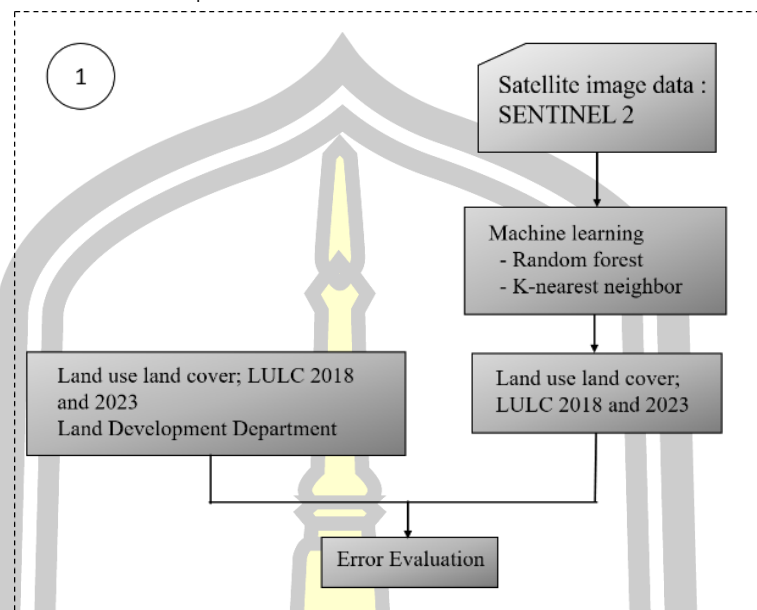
1

Satellite image data : SENTINEL 2

Machine learning
- Random forest
- K-nearest neighbor

Land use land cover; LULC 2018 and 2023
Land Development Department

Land use land cover; LULC 2018 and 2023

Error Evaluation